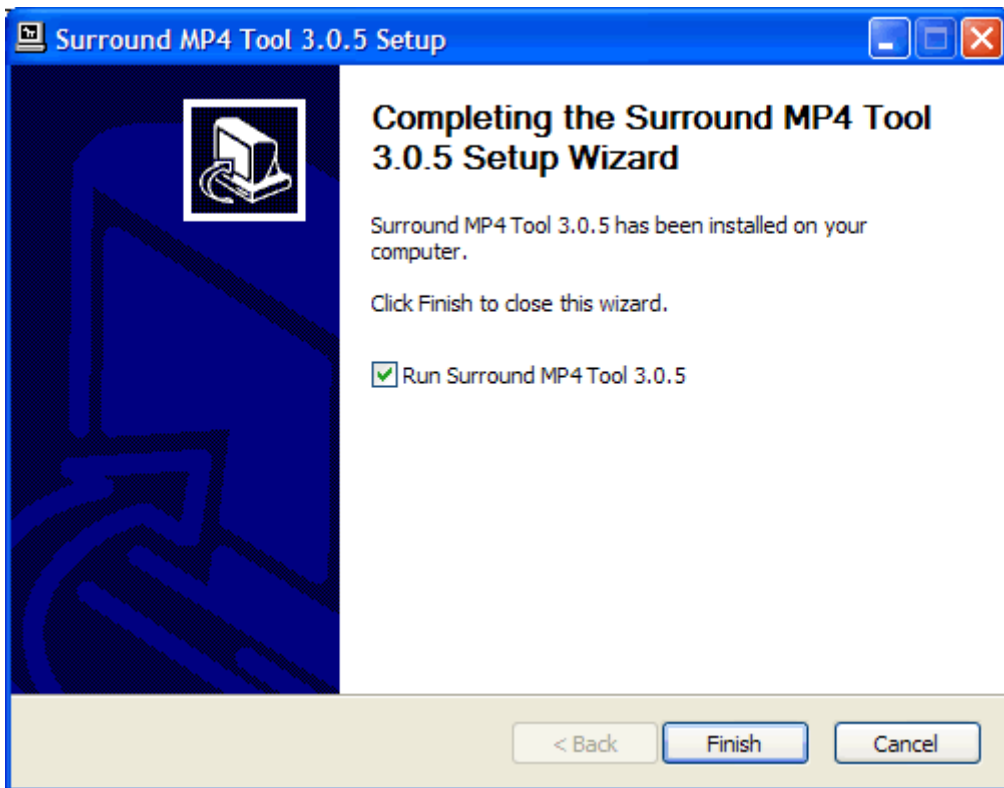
Surround MP4 Tool 3.0.5 Setup

Completing the Surround MP4 Tool 3.0.5 Setup Wizard

Surround MP4 Tool 3.0.5 has been installed on your computer.

Click Finish to close this wizard.

Run Surround MP4 Tool 3.0.5

< Back
Finish
Cancel